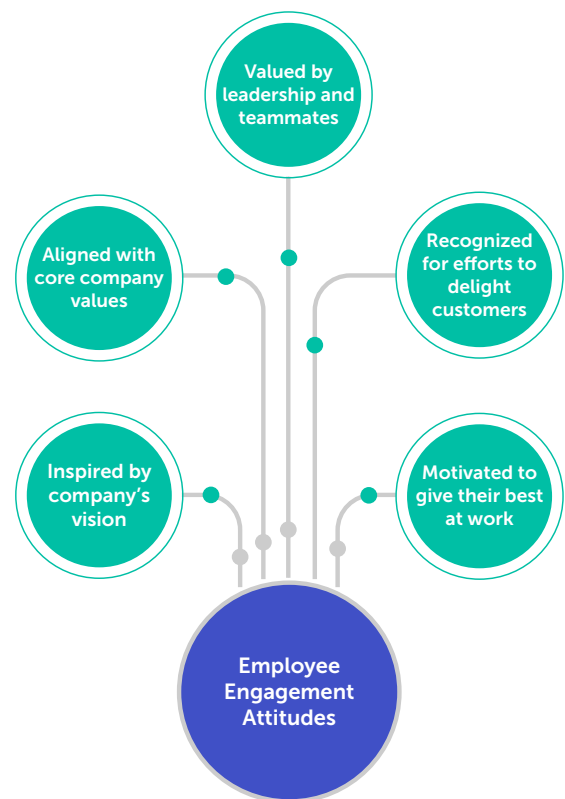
Valued by leadership and teammates

Aligned with core company values

Recognized for efforts to delight customers

Inspired by company's vision

Motivated to give their best at work

Employee Engagement Attitudes